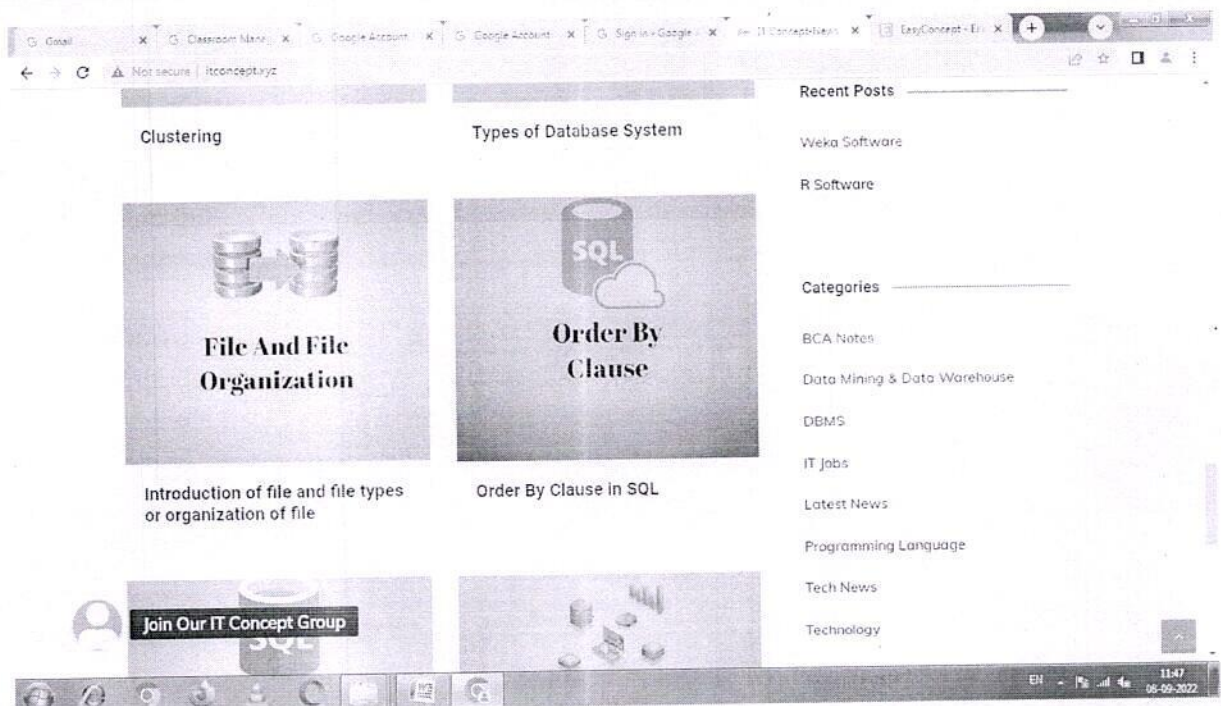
G Gmail × G Classroom Mana × G Google Account × G Google Account × G Sign in - Google × IT Concept-News × EasyConcept - En ×

Not secure | itconcept.xyz

Clustering

Types of Database System

Recent Posts

Weka Software

R Software

SQL

File And File Organization

Order By Clause

Categories

BCA Notes

Data Mining & Data Warehouse

DBMS

IT Jobs

Latest News

Programming Language

Tech News

Technology

Introduction of file and file types or organization of file

Order By Clause in SQL

Join Our IT Concept Group

SQL

EN 11:47 06-09-2022